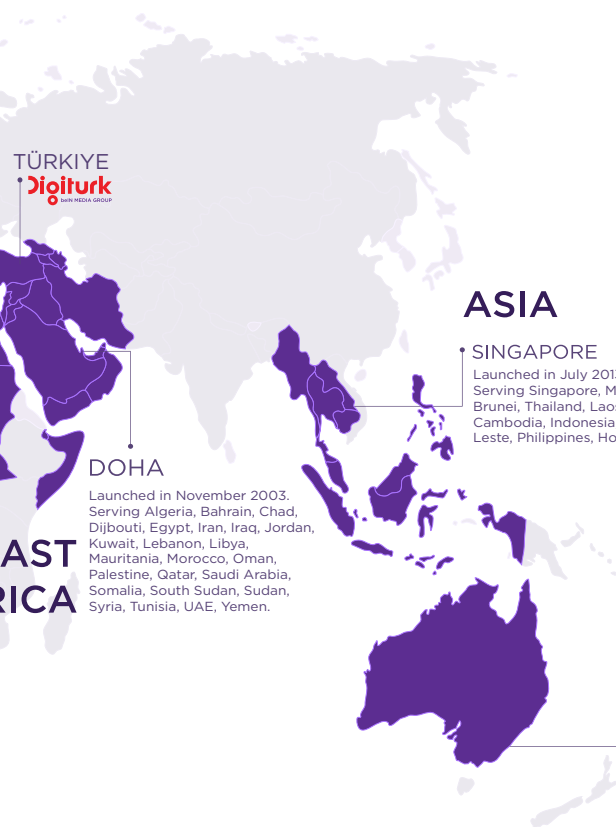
TÜRKIYE

Digiturk
beIN MEDIA GROUP

ASIA

SINGAPORE

Launched in July 201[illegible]
Serving Singapore, M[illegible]
Brunei, Thailand, Lao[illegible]
Cambodia, Indonesia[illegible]
Leste, Philippines, Ho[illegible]

DOHA

Launched in November 2003.
Serving Algeria, Bahrain, Chad, Dijbouti, Egypt, Iran, Iraq, Jordan, Kuwait, Lebanon, Libya, Mauritania, Morocco, Oman, Palestine, Qatar, Saudi Arabia, Somalia, South Sudan, Sudan, Syria, Tunisia, UAE, Yemen.

AST
RICA